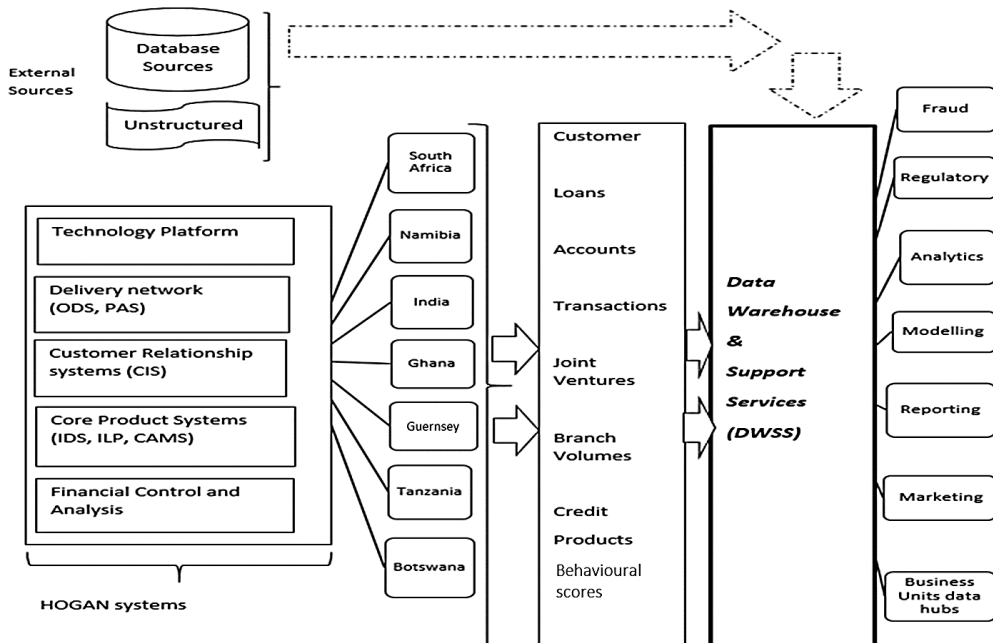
External Sources

Database Sources

Unstructured

Technology Platform

Delivery network (ODS, PAS)

Customer Relationship systems (CIS)

Core Product Systems (IDS, ILP, CAMS)

Financial Control and Analysis

HOGAN systems

South Africa

Namibia

India

Ghana

Guernsey

Tanzania

Botswana

Customer

Loans

Accounts

Transactions

Joint Ventures

Branch Volumes

Credit Products

Behavioural scores

Data Warehouse & Support Services (DWSS)

Fraud

Regulatory

Analytics

Modelling

Reporting

Marketing

Business Units data hubs